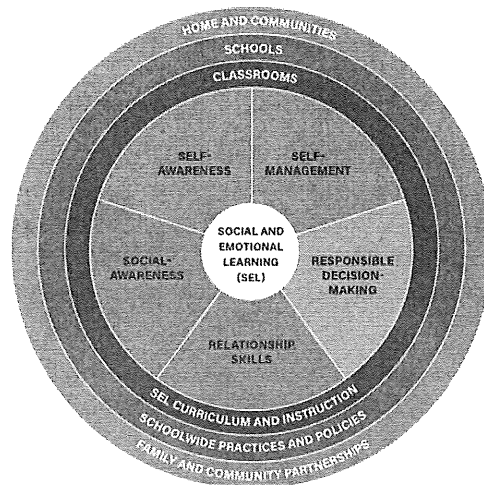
HOME AND COMMUNITIES

SCHOOLS

CLASSROOMS

SELF-AWARENESS

SELF-MANAGEMENT

SOCIAL AND EMOTIONAL LEARNING (SEL)

SOCIAL-AWARENESS

RESPONSIBLE DECISION-MAKING

RELATIONSHIP SKILLS

SEL CURRICULUM AND INSTRUCTION

SCHOOLWIDE PRACTICES AND POLICIES

FAMILY AND COMMUNITY PARTNERSHIPS